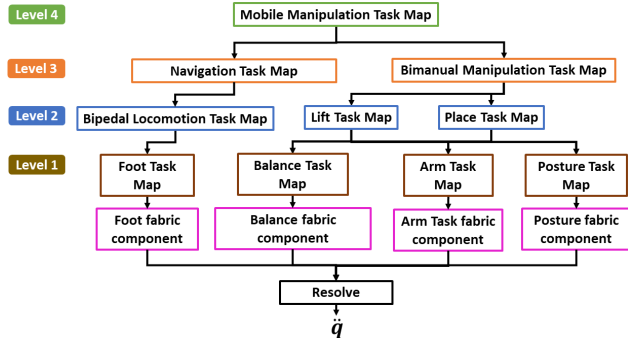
Level 4

Mobile Manipulation Task Map

Level 3

Navigation Task Map

Bimanual Manipulation Task Map

Level 2

Bipedal Locomotion Task Map

Lift Task Map

Place Task Map

Level 1

Foot Task Map

Balance Task Map

Arm Task Map

Posture Task Map

Foot fabric component

Balance fabric component

Arm Task fabric component

Posture fabric component

Resolve

$\ddot{q}$